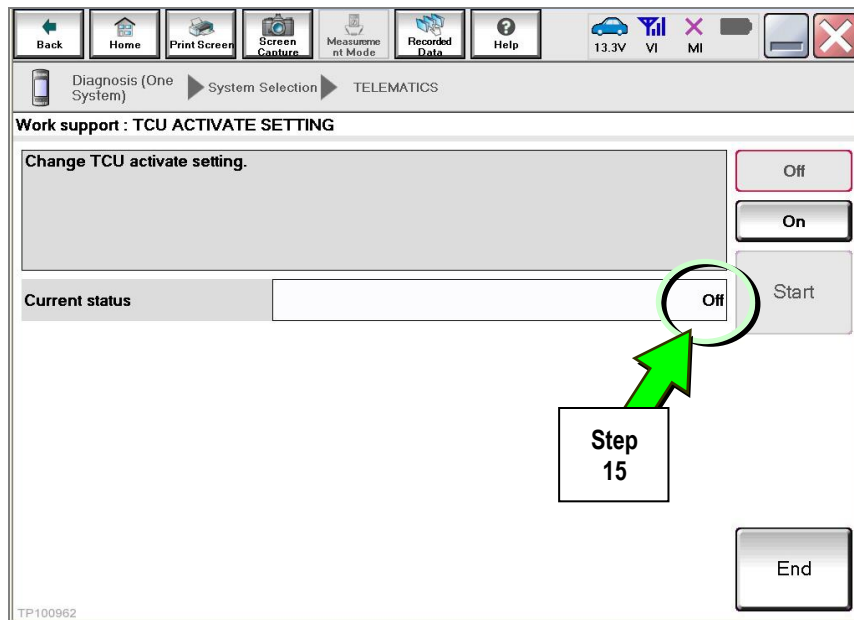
Back Home Print Screen Screen Capture Measurement Mode Recorded Data Help 13.3V VI MI

Diagnosis (One System) System Selection TELEMATICS

Work support : TCU ACTIVATE SETTING

Change TCU activate setting.

Off

On

Start

Current status

Off

Step 15

End

TP100962